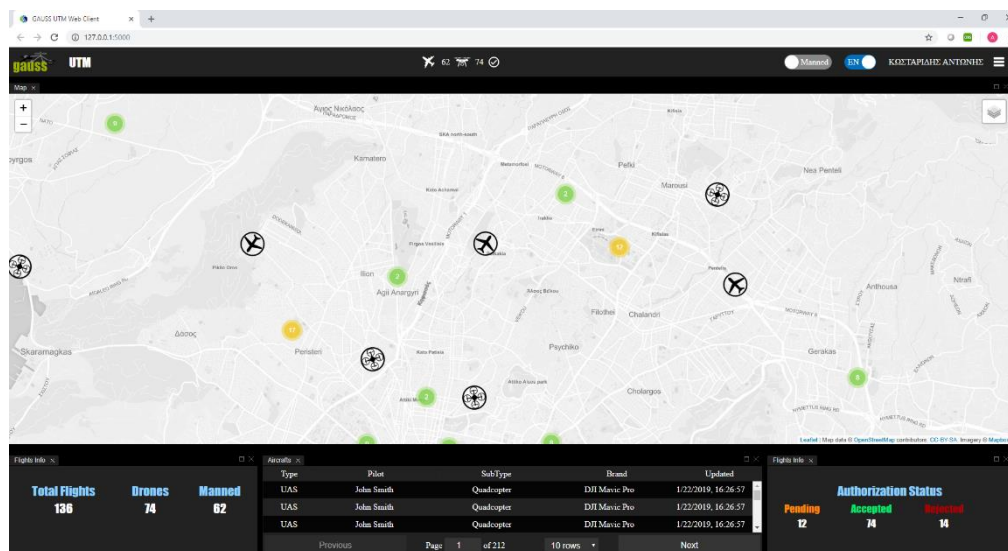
GAUSS UTM Web Client ×

127.0.0.1:5000

gauss UTM

62 74

Manned EN ΚΩΣΤΑΡΙΔΗΣ ΑΝΤΩΝΗΣ

Map ×

+
−

Άγιος Νικόλαος
Kamatero
Pefki
Marousi
Nea Penteli
Ilion
Agii Anargyri
Filothei
Chalandri
Anthousa
Skaramagkas
Peristeri
Psychiko
Gerakas
Cholargos
Δάσος

9
2
12
2
17
2
8

Leaflet | Map data © OpenStreetMap contributors, CC-BY-SA, Imagery © Mapbox

Flights Info ×

Total Flights
136
Drones
74
Manned
62

Aircrafts ×

| Type | Pilot | SubType | Brand | Updated |
|---|---|---|---|---|
| UAS | John Smith | Quadcopter | DJI Mavic Pro | 1/22/2019, 16:26:57 |
| UAS | John Smith | Quadcopter | DJI Mavic Pro | 1/22/2019, 16:26:57 |
| UAS | John Smith | Quadcopter | DJI Mavic Pro | 1/22/2019, 16:26:57 |

Previous Page 1 of 212 10 rows Next

Flights Info ×

Authorization Status
Pending
12
Accepted
74
Rejected
14